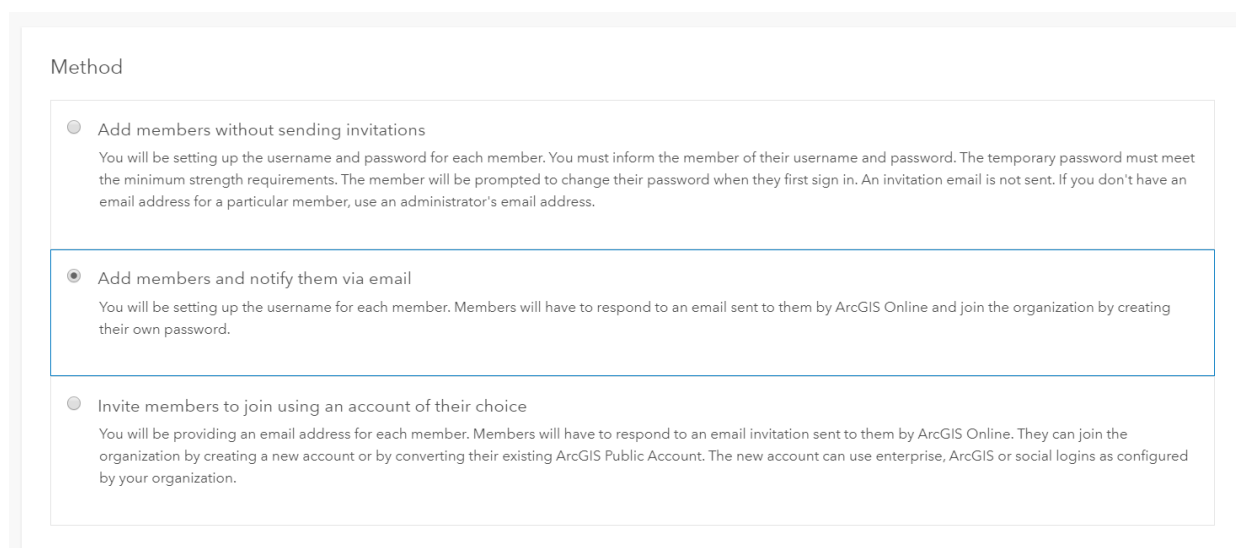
Method

Add members without sending invitations

You will be setting up the username and password for each member. You must inform the member of their username and password. The temporary password must meet the minimum strength requirements. The member will be prompted to change their password when they first sign in. An invitation email is not sent. If you don't have an email address for a particular member, use an administrator's email address.

Add members and notify them via email

You will be setting up the username for each member. Members will have to respond to an email sent to them by ArcGIS Online and join the organization by creating their own password.

Invite members to join using an account of their choice

You will be providing an email address for each member. Members will have to respond to an email invitation sent to them by ArcGIS Online. They can join the organization by creating a new account or by converting their existing ArcGIS Public Account. The new account can use enterprise, ArcGIS or social logins as configured by your organization.